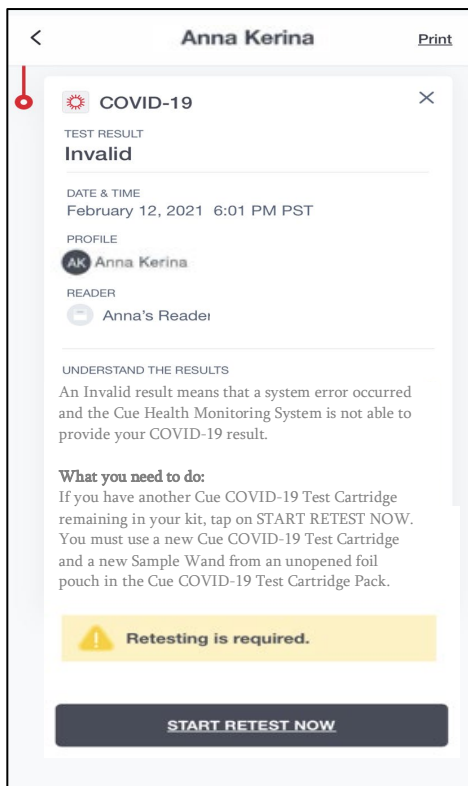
<

Anna Kerina

Print

COVID-19

×

TEST RESULT

Invalid

DATE & TIME

February 12, 2021 6:01 PM PST

PROFILE

AK Anna Kerina

READER

Anna's Reader

UNDERSTAND THE RESULTS

An Invalid result means that a system error occurred and the Cue Health Monitoring System is not able to provide your COVID-19 result.

What you need to do:

If you have another Cue COVID-19 Test Cartridge remaining in your kit, tap on START RETEST NOW. You must use a new Cue COVID-19 Test Cartridge and a new Sample Wand from an unopened foil pouch in the Cue COVID-19 Test Cartridge Pack.

Retesting is required.

START RETEST NOW